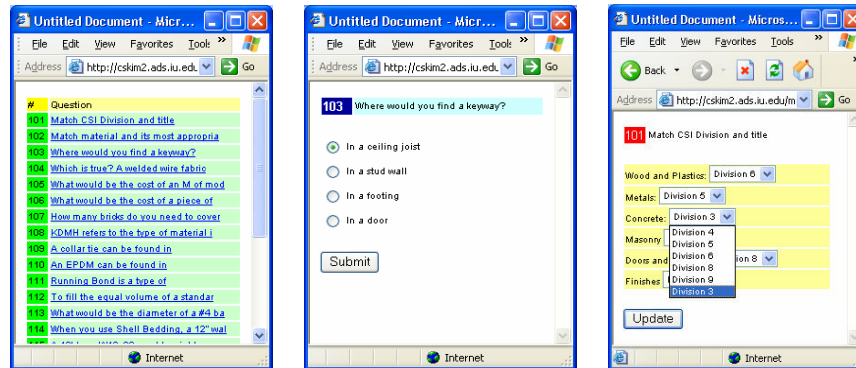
Untitled Document - Micr...
File Edit View Favorites Tools »
Address http://cskim2.ads.iu.edu Go

| # | Question |
|---|---|
| 101 | Match CSI Division and title |
| 102 | Match material and its most appropria |
| 103 | Where would you find a keyway? |
| 104 | Which is true? A welded wire fabric |
| 105 | What would be the cost of an M of mod |
| 106 | What would be the cost of a piece of |
| 107 | How many bricks do you need to cover |
| 108 | KDMH refers to the type of material i |
| 109 | A collar tie can be found in |
| 110 | An EPDM can be found in |
| 111 | Running Bond is a type of |
| 112 | To fill the equal volume of a standar |
| 113 | What would be the diameter of a #4 ba |
| 114 | When you use Shell Bedding, a 12" wal |

Internet

Untitled Document - Micr...
File Edit View Favorites Tools »
Address http://cskim2.ads.iu.edu Go

103 Where would you find a keyway?

In a ceiling joist
In a stud wall
In a footing
In a door

Submit

Internet

Untitled Document - Micros...
File Edit View Favorites Tools »
Back
Address http://cskim2.ads.iu.edu/m Go

101 Match CSI Division and title

Wood and Plastics: Division 6
Metals: Division 5
Concrete: Division 3
Masonry
Doors and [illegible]ion 8
Finishes

Division 4
Division 5
Division 6
Division 8
Division 9
Division 3

Update

Internet